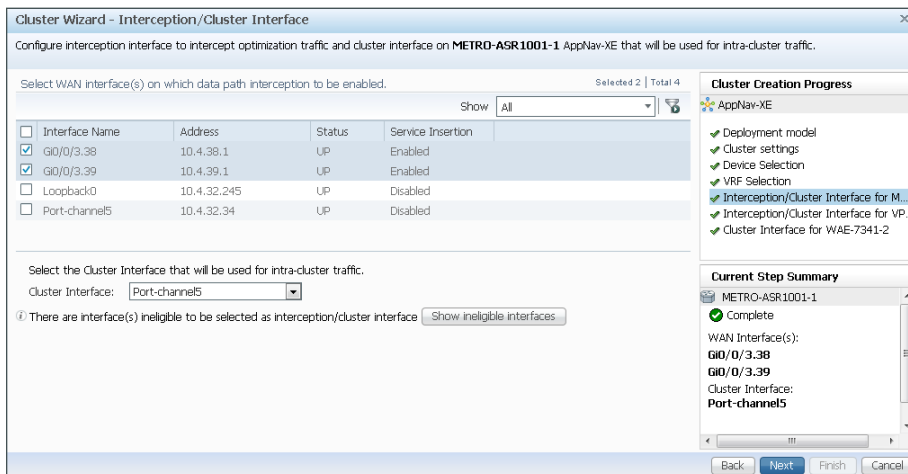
Cluster Wizard - Interception/Cluster Interface

Configure interception interface to intercept optimization traffic and cluster interface on METRO-ASR1001-1 AppNav-XE that will be used for intra-cluster traffic.

Select WAN interface(s) on which data path interception to be enabled.

Selected 2 | Total 4

Show All

| | Interface Name | Address | Status | Service Insertion |
|---|---|---|---|---|
| ☑ | Gi0/0/3.38 | 10.4.38.1 | UP | Enabled |
| ☑ | Gi0/0/3.39 | 10.4.39.1 | UP | Enabled |
| ☐ | Loopback0 | 10.4.32.245 | UP | Disabled |
| ☐ | Port-channel5 | 10.4.32.34 | UP | Disabled |

Select the Cluster Interface that will be used for intra-cluster traffic.

Cluster Interface: Port-channel5

There are interface(s) ineligible to be selected as interception/cluster interface Show ineligible interfaces

Cluster Creation Progress

AppNav-XE

Deployment model
Cluster settings
Device Selection
VRF Selection
Interception/Cluster Interface for M...
Interception/Cluster Interface for VP...
Cluster Interface for WAE-7341-2

Current Step Summary

METRO-ASR1001-1
Complete
WAN Interface(s):
Gi0/0/3.38
Gi0/0/3.39
Cluster Interface:
Port-channel5

Back Next Finish Cancel